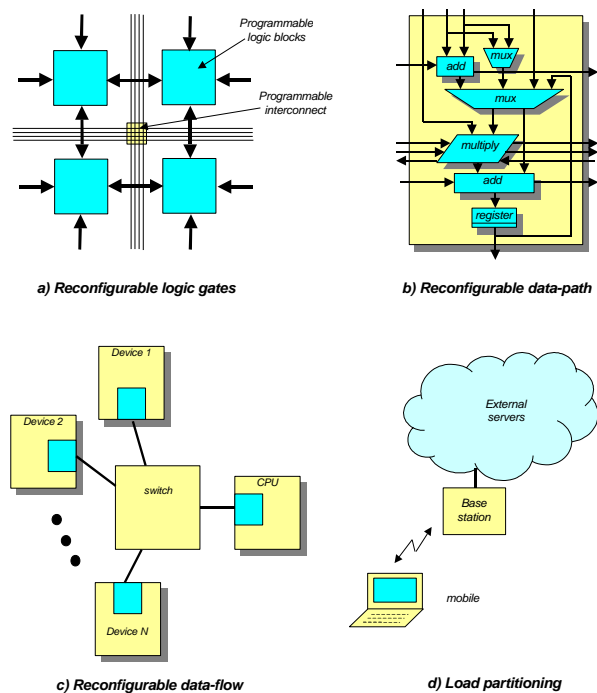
Programmable logic blocks

Programmable interconnect

a) Reconfigurable logic gates

add

mux

mux

multiply

add

register

b) Reconfigurable data-path

Device 1

Device 2

switch

CPU

Device N

c) Reconfigurable data-flow

External servers

Base station

mobile

d) Load partitioning